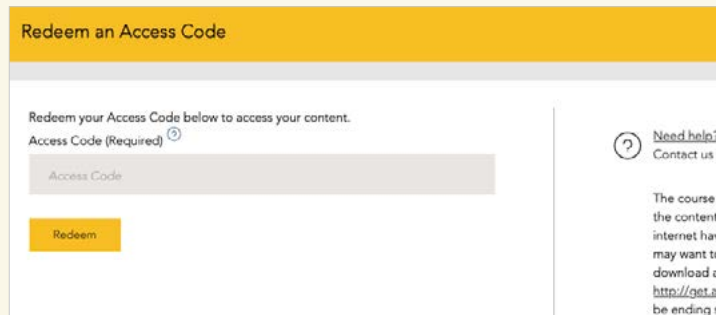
Redeem an Access Code

Redeem your Access Code below to access your content.

Access Code (Required)

Access Code

Redeem

Need help?
Contact us

The course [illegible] the content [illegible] internet ha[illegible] may want t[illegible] download a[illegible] http://get.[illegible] be ending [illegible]